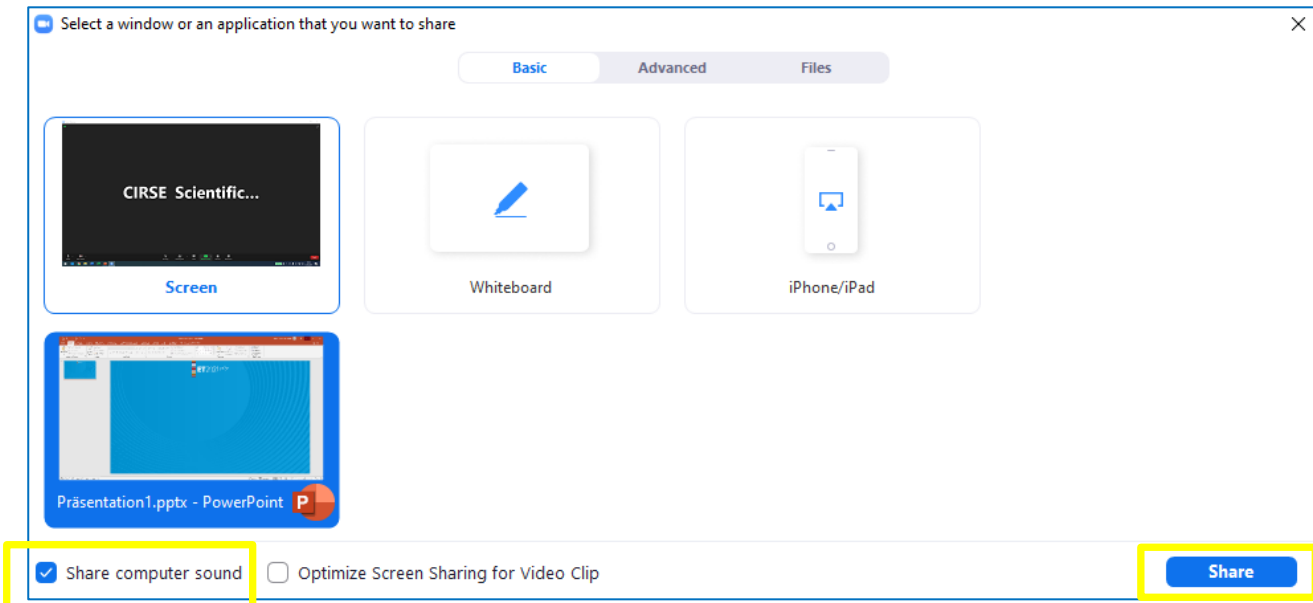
Select a window or an application that you want to share

Basic Advanced Files

CIRSE Scientific...

Screen

Whiteboard

iPhone/iPad

Präsentation1.pptx - PowerPoint

Share computer sound

Optimize Screen Sharing for Video Clip

Share